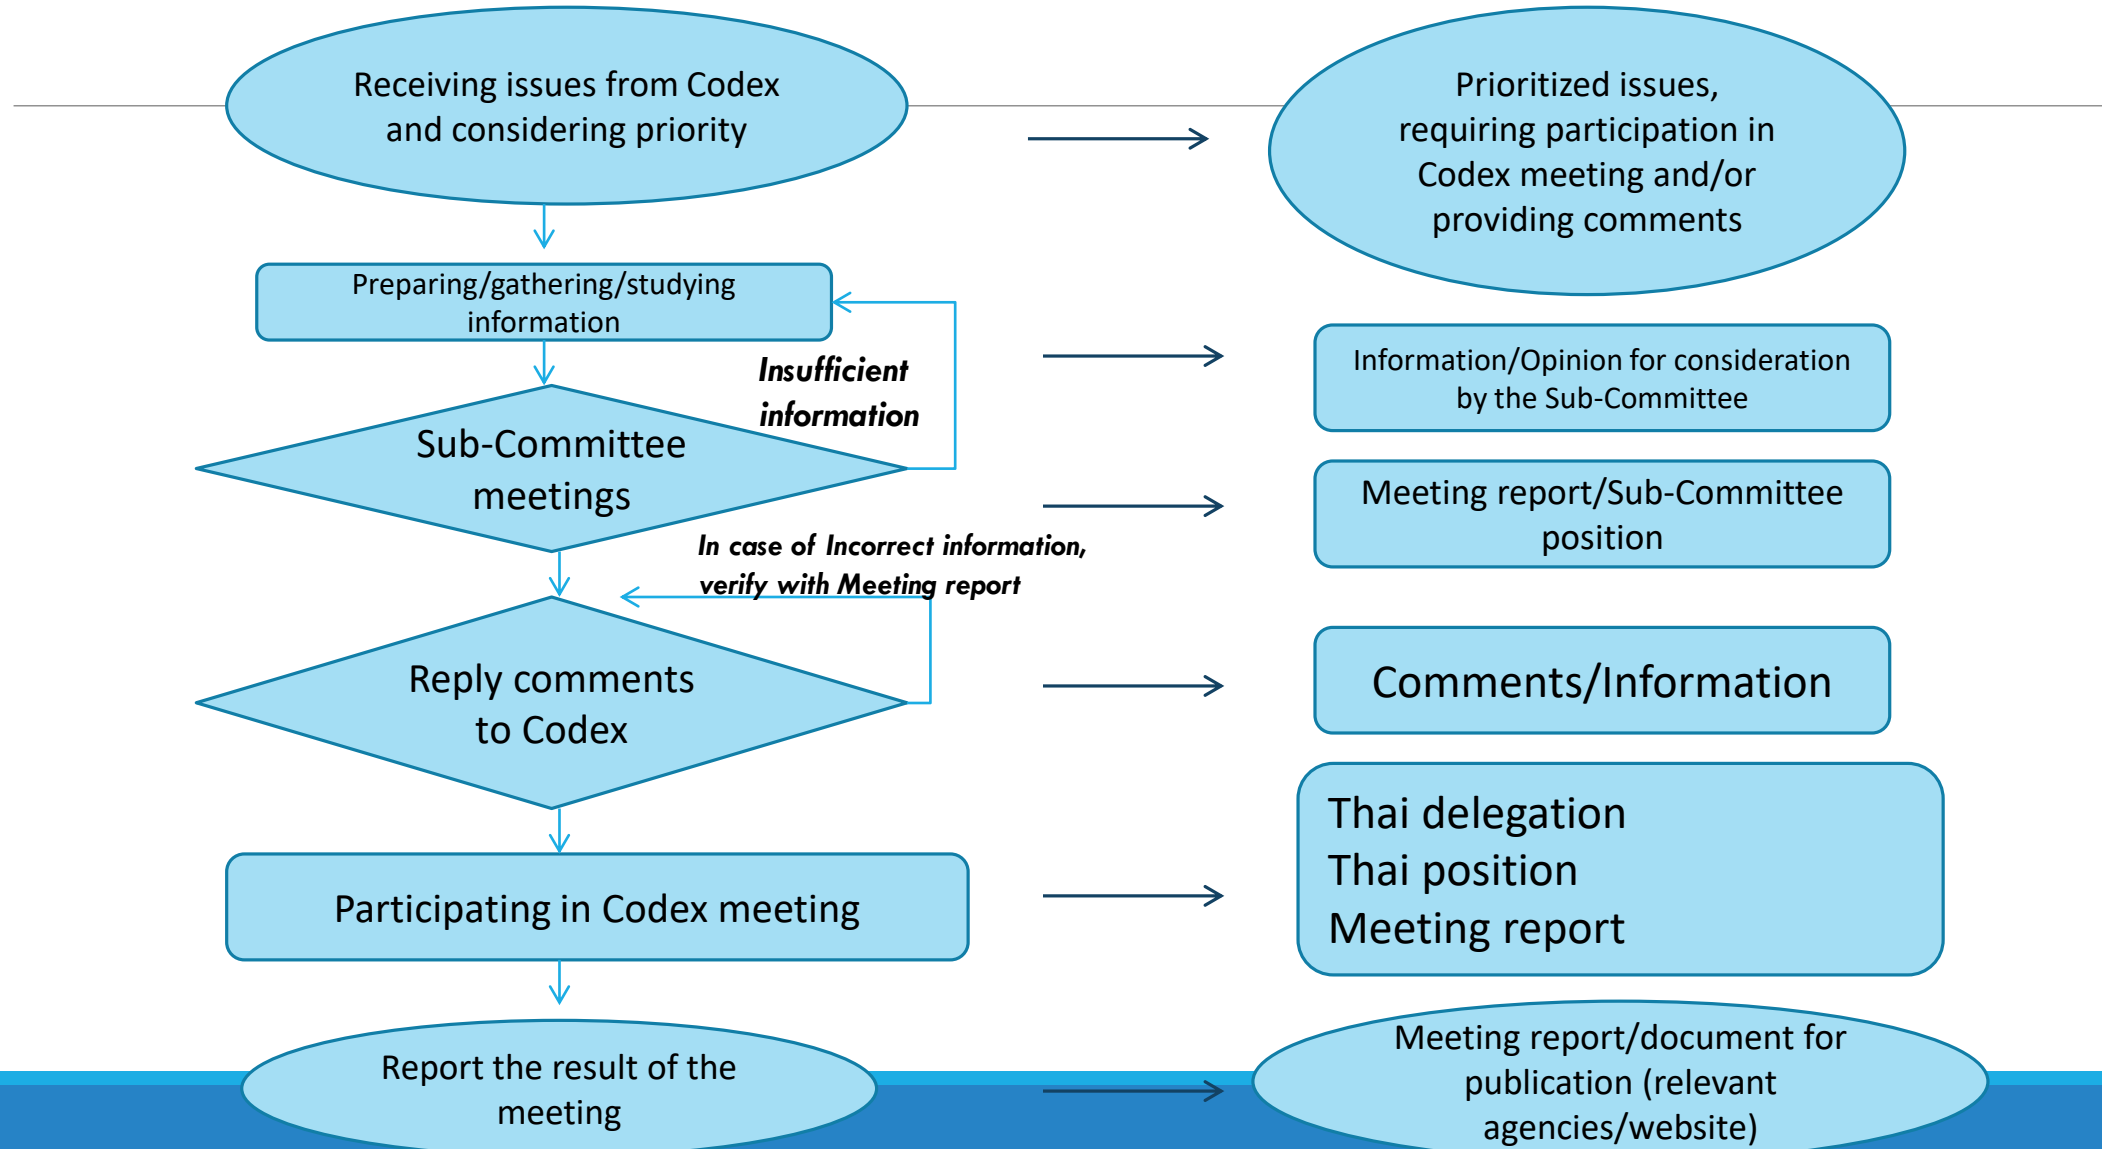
Receiving issues from Codex and considering priority

Prioritized issues, requiring participation in Codex meeting and/or providing comments

Preparing/gathering/studying information

Insufficient information

Information/Opinion for consideration by the Sub-Committee

Sub-Committee meetings

Meeting report/Sub-Committee position

In case of Incorrect information, verify with Meeting report

Reply comments to Codex

Comments/Information

Participating in Codex meeting

Thai delegation
Thai position
Meeting report

Report the result of the meeting

Meeting report/document for publication (relevant agencies/website)